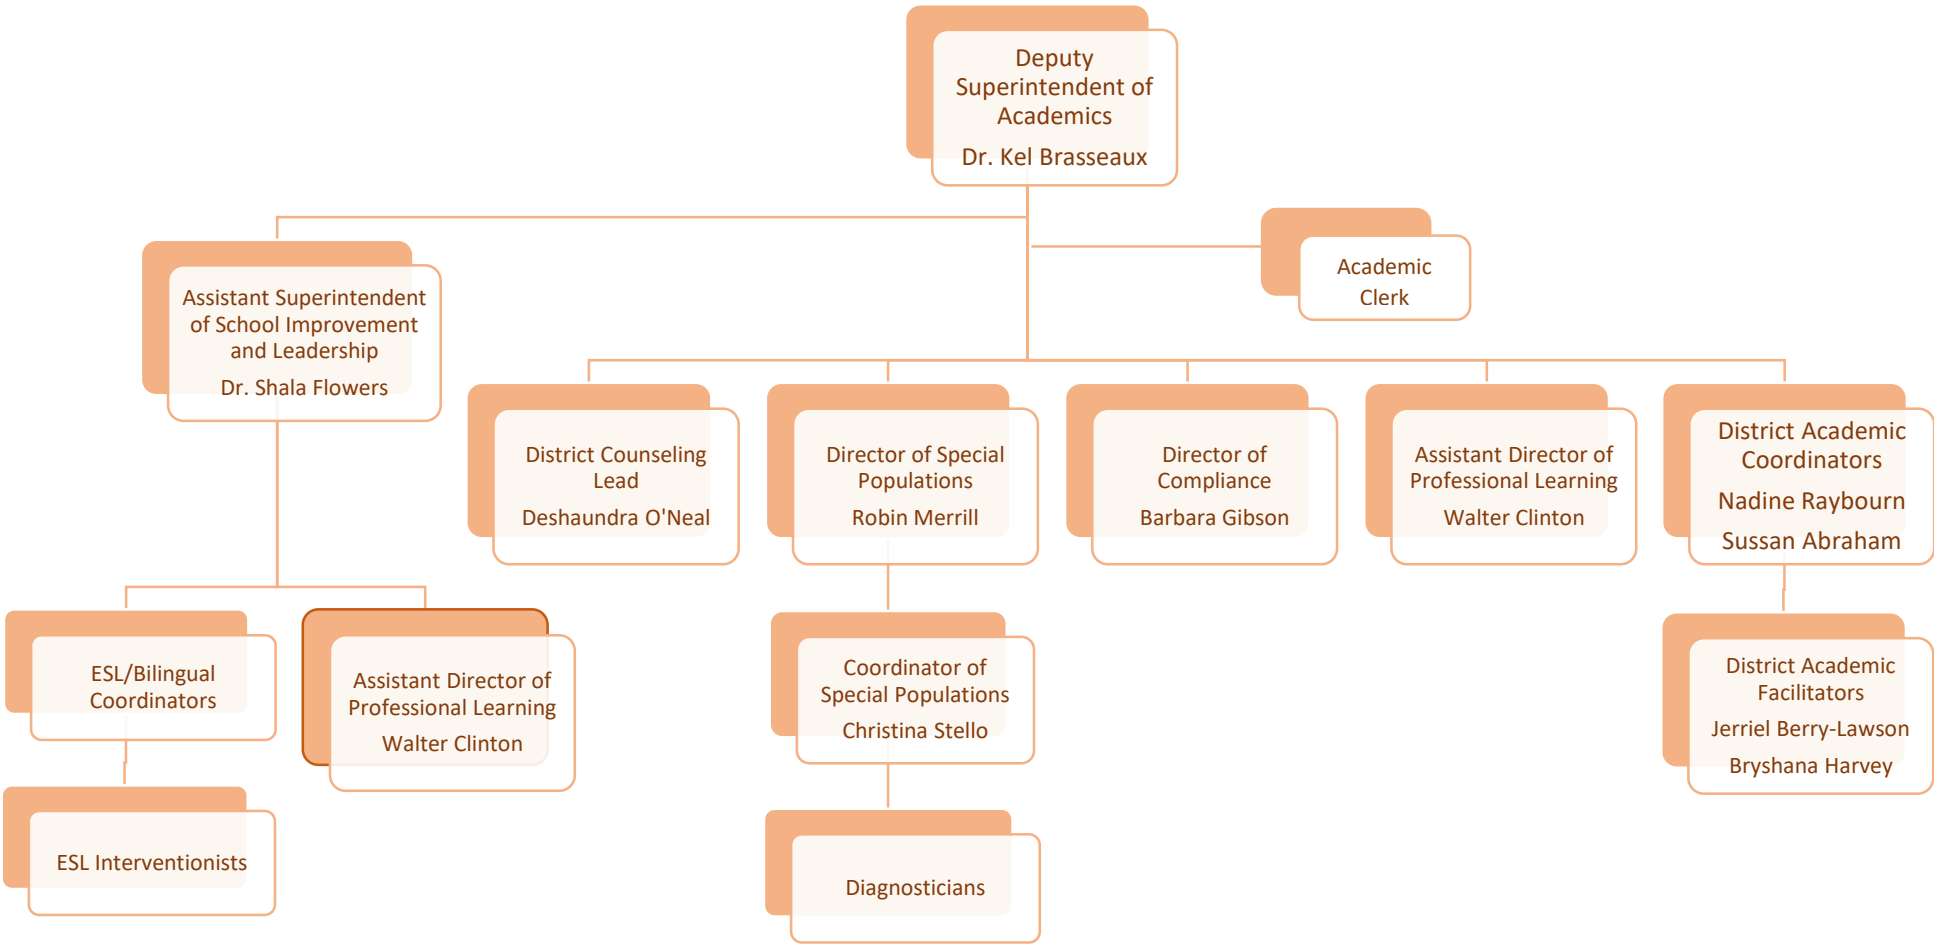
Deputy Superintendent of Academics
Dr. Kel Brasseaux

Academic Clerk

Assistant Superintendent of School Improvement and Leadership
Dr. Shala Flowers

District Counseling Lead
Deshaundra O'Neal

Director of Special Populations
Robin Merrill

Director of Compliance
Barbara Gibson

Assistant Director of Professional Learning
Walter Clinton

District Academic Coordinators
Nadine Raybourn
Sussan Abraham

ESL/Bilingual Coordinators

Assistant Director of Professional Learning
Walter Clinton

Coordinator of Special Populations
Christina Stello

District Academic Facilitators
Jerriel Berry-Lawson
Bryshana Harvey

ESL Interventionists

Diagnosticians